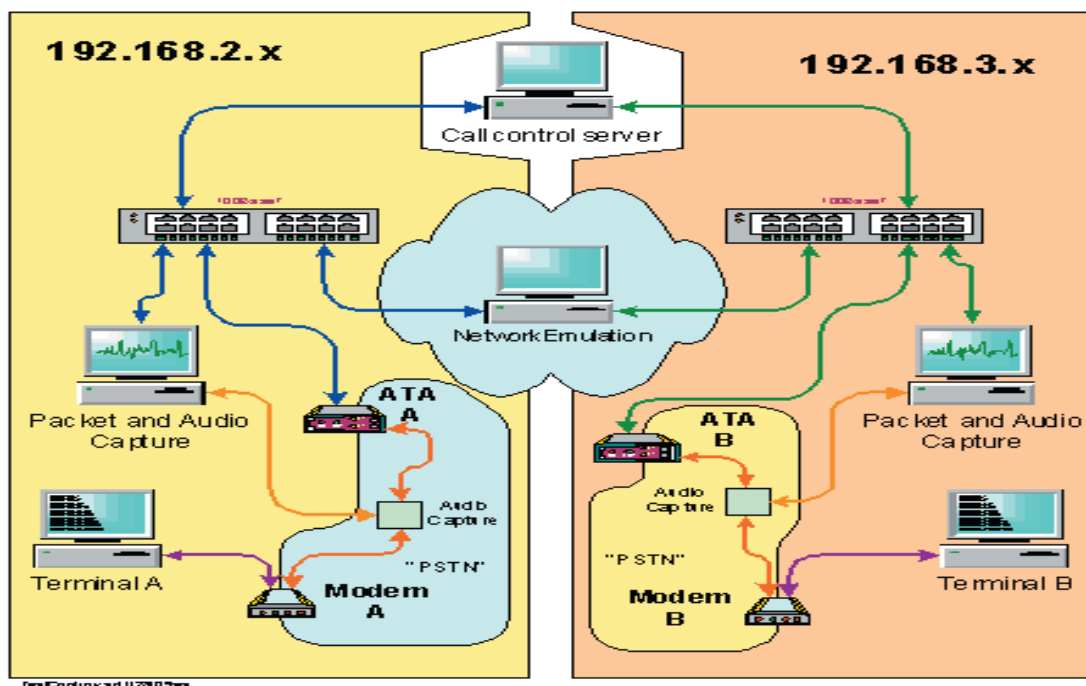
192.168.2.x

192.168.3.x

Call control server

100BaseT

100BaseT

Network Emulation

Packet and Audio Capture

ATA A

Audio Capture

Terminal A

"PSTN"

Modem A

ATA B

Packet and Audio Capture

Audio Capture

"PSTN"

Terminal B

Modem B

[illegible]